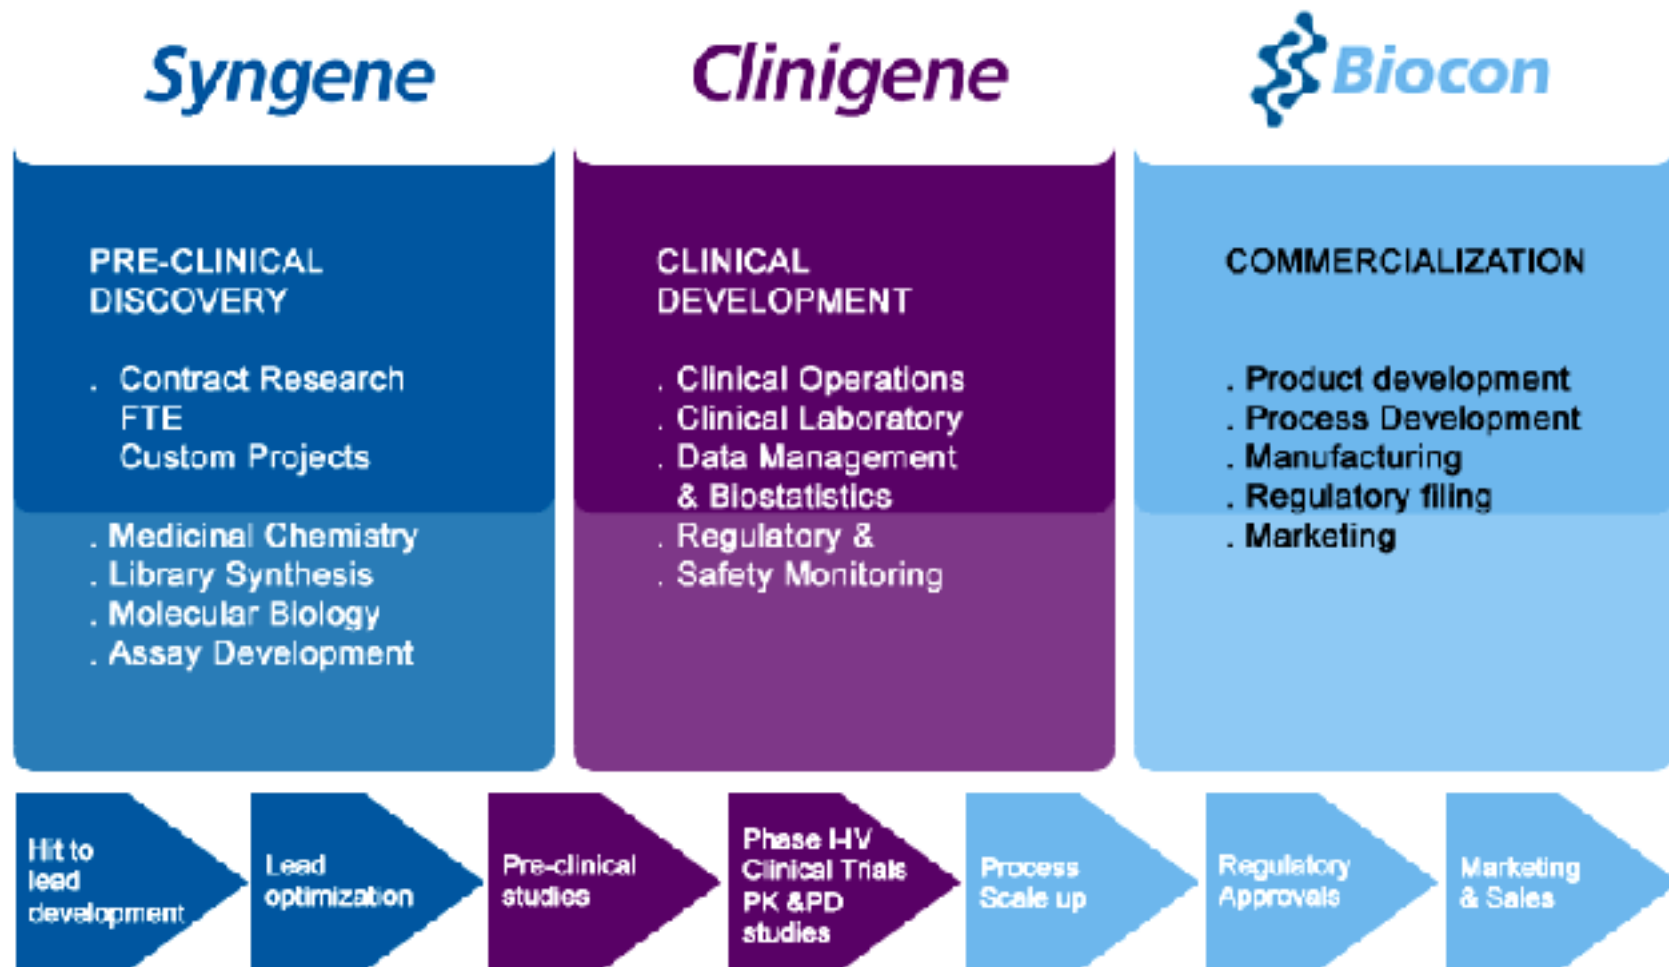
Syngene

Clinigene

Biocon

PRE-CLINICAL DISCOVERY

. Contract Research
FTE
Custom Projects
. Medicinal Chemistry
. Library Synthesis
. Molecular Biology
. Assay Development

CLINICAL DEVELOPMENT

. Clinical Operations
. Clinical Laboratory
. Data Management & Biostatistics
. Regulatory &
. Safety Monitoring

COMMERCIALIZATION

. Product development
. Process Development
. Manufacturing
. Regulatory filing
. Marketing

Hit to lead development

Lead optimization

Pre-clinical studies

Phase I-IV Clinical Trials PK &PD studies

Process Scale up

Regulatory Approvals

Marketing & Sales